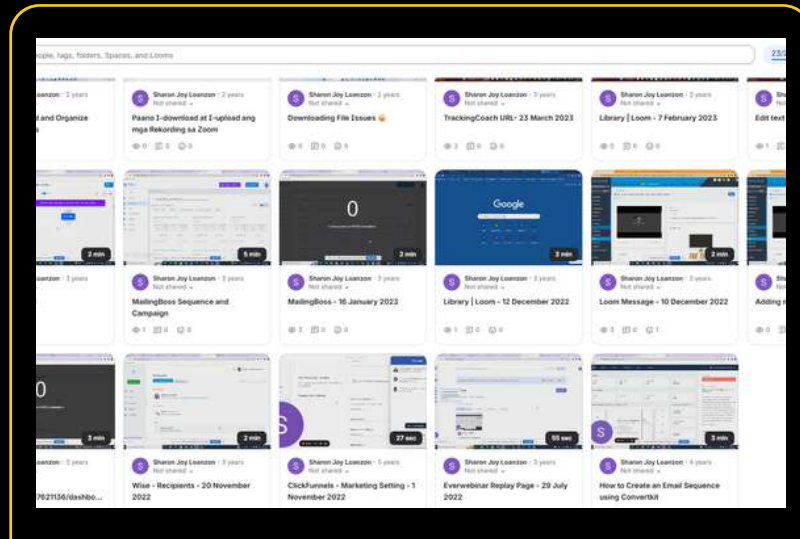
eople, tags, folders, Spaces, and Looms

23/2

oanzon · 2 years

and Organize

Sharon Joy Loanzon · 2 years
Not shared

Paano I-download at I-upload ang mga Rekording sa Zoom

0 0 0

Sharon Joy Loanzon · 2 years
Not shared

Downloading File Issues 😩

0 0 0

Sharon Joy Loanzon · 3 years
Not shared

TrackingCoach URL- 23 March 2023

3 0 0

Sharon Joy Loanzon · 3 years
Not shared

Library | Loom - 7 February 2023

0 0 0

Sh

Edit text

1

2 min

5 min

0

2 min

Google

3 min

2 min

nzon · 3 years

Sharon Joy Loanzon · 3 years
Not shared

MailingBoss Sequence and Campaign

1 0 0

Sharon Joy Loanzon · 3 years
Not shared

MailingBoss - 16 January 2023

3 0 0

Sharon Joy Loanzon · 3 years
Not shared

Library | Loom - 12 December 2022

1 0 0

Sharon Joy Loanzon · 3 years
Not shared

Loom Message - 10 December 2022

0 0 1

Sh

Adding

0

0

3 min

2 min

27 sec

55 sec

3 min

nzon · 3 years

7621136/dashbo...

Sharon Joy Loanzon · 3 years
Not shared

Wise - Recipients - 20 November 2022

Sharon Joy Loanzon · 3 years
Not shared

ClickFunnels - Marketing Setting - 1 November 2022

Sharon Joy Loanzon · 3 years
Not shared

Everwebinar Replay Page - 29 July 2022

Sharon Joy Loanzon · 4 years
Not shared

How to Create an Email Sequence using Convertkit